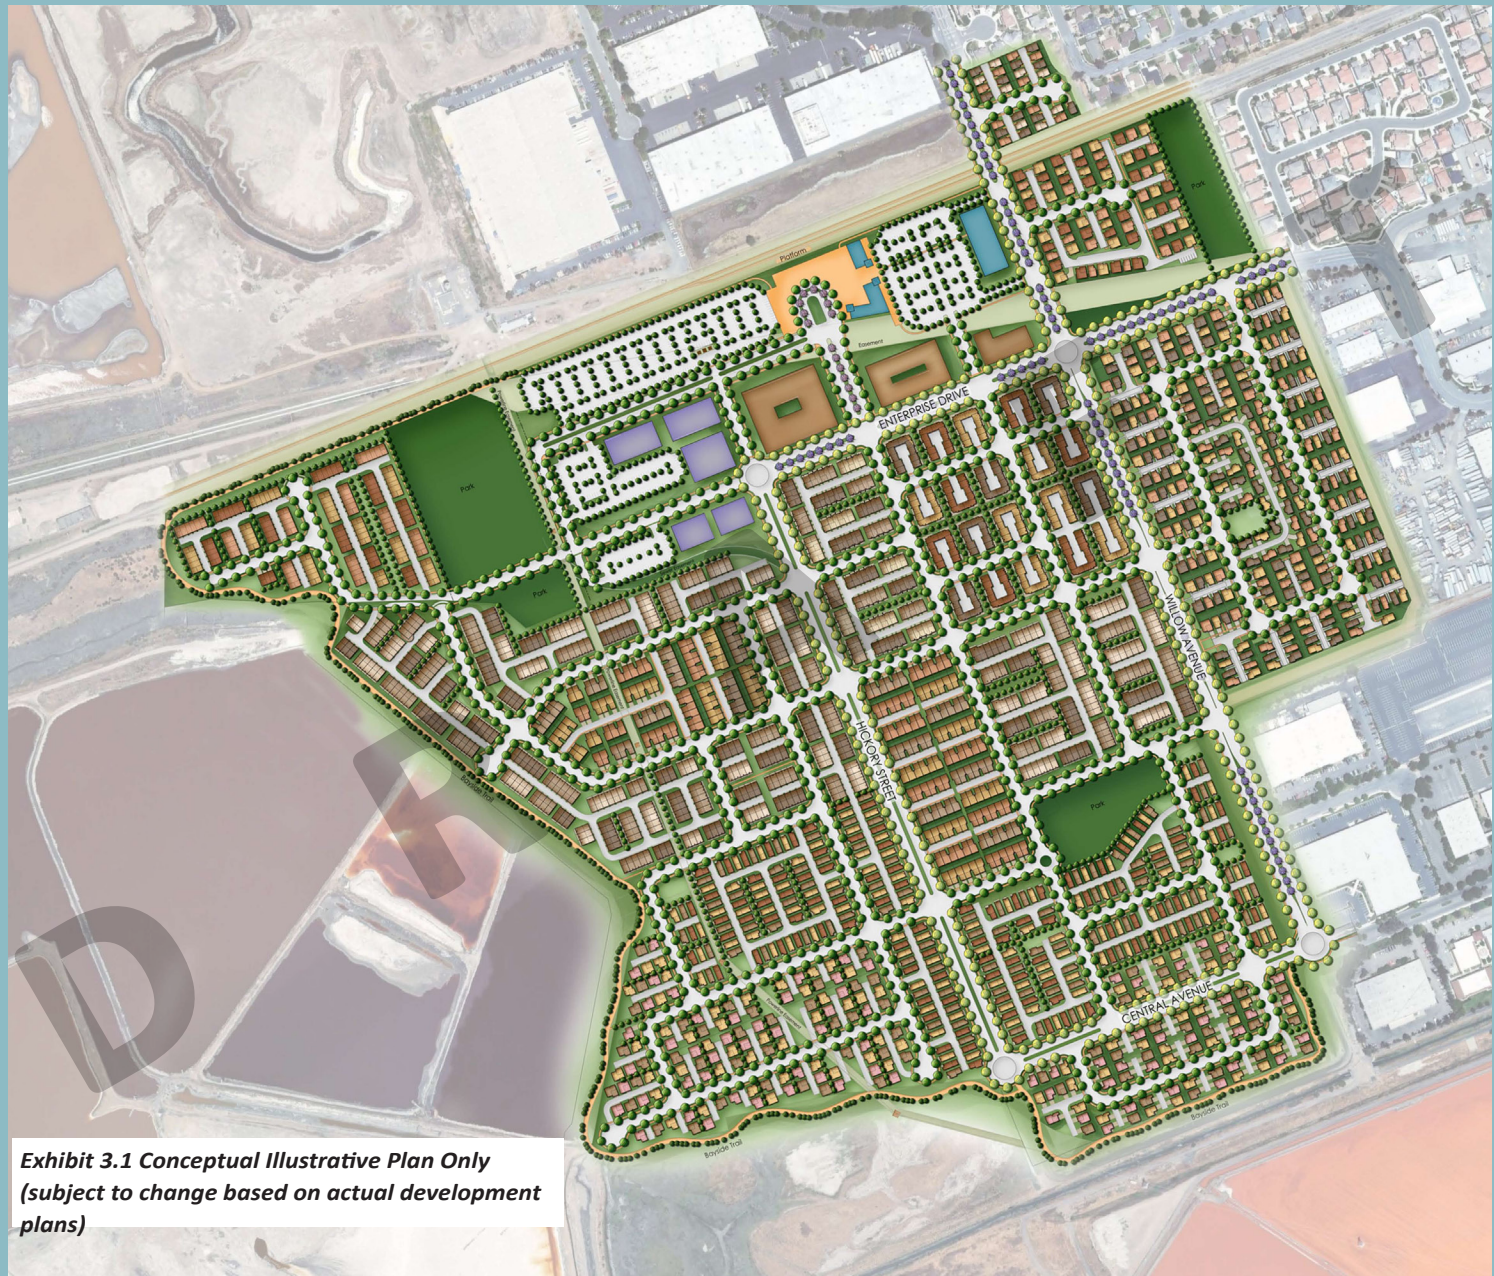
Platform
Park
Easement
ENTERPRISE DRIVE
Park
Park
WILLOW AVENUE
HICKORY STREET
Park
Bayside Trail
CENTRAL AVENUE
Bayside Trail
Bayside Trail
D
R
Exhibit 3.1 Conceptual Illustrative Plan Only (subject to change based on actual development plans)